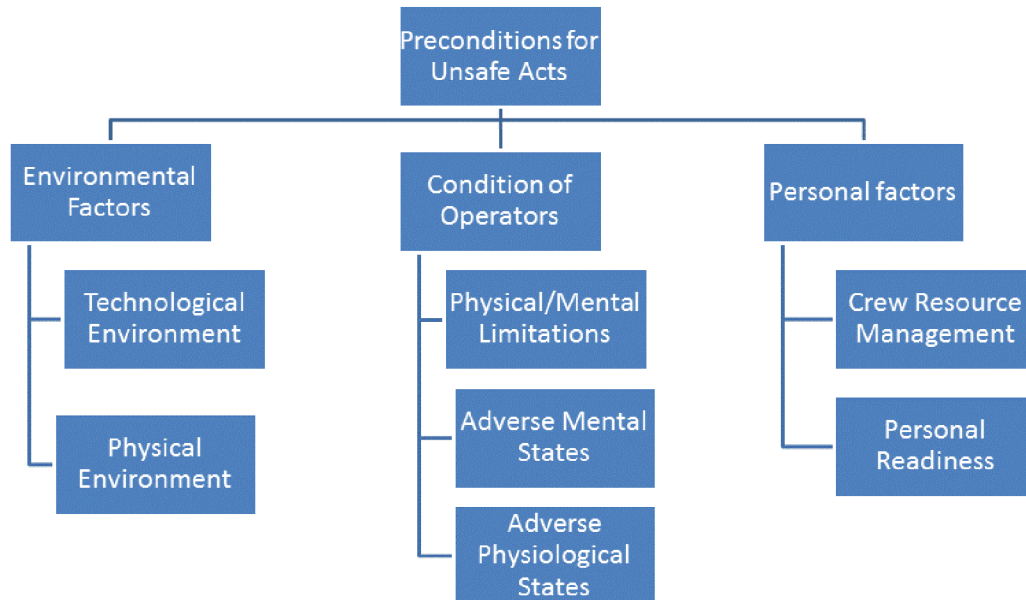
Preconditions for Unsafe Acts

Environmental Factors

Technological Environment

Physical Environment

Condition of Operators

Physical/Mental Limitations

Adverse Mental States

Adverse Physiological States

Personal factors

Crew Resource Management

Personal Readiness